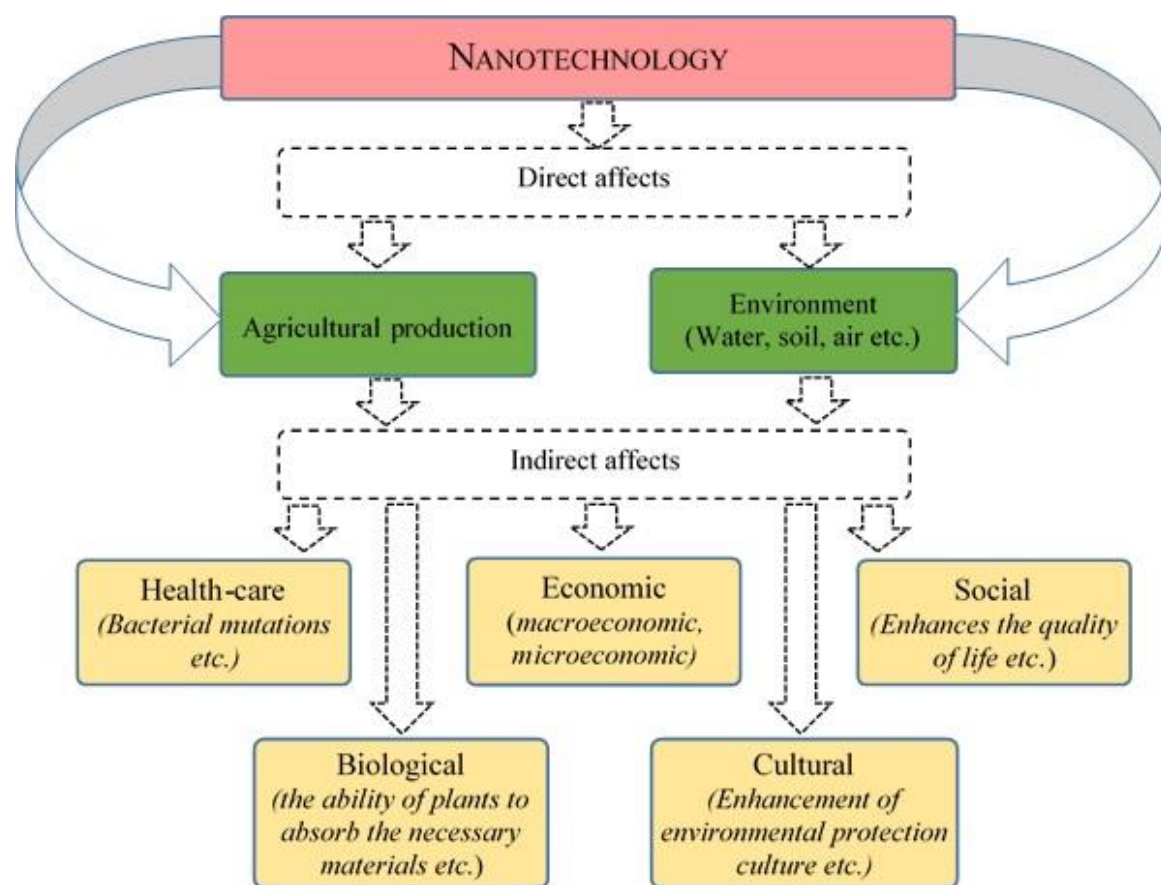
NANOTECHNOLOGY

Direct affects

Agricultural production

Environment (Water, soil, air etc.)

Indirect affects

Health-care (Bacterial mutations etc.)

Economic (macroeconomic, microeconomic)

Social (Enhances the quality of life etc.)

Biological (the ability of plants to absorb the necessary materials etc.)

Cultural (Enhancement of environmental protection culture etc.)